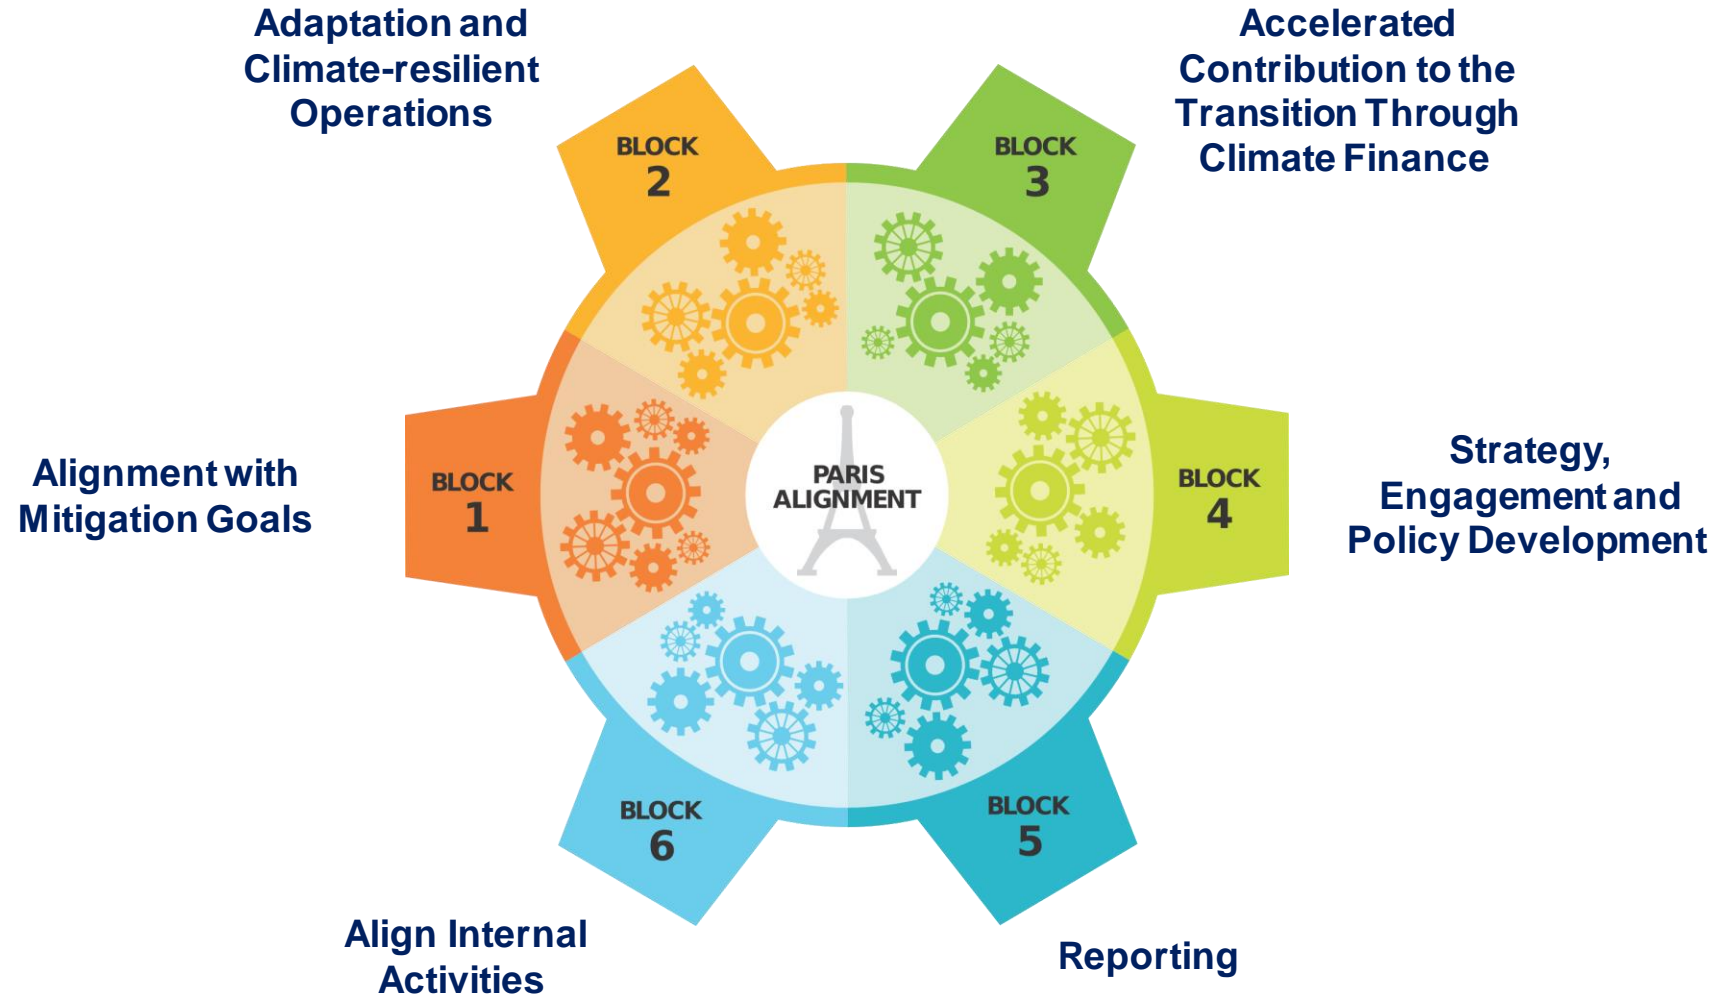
Adaptation and Climate-resilient Operations

Accelerated Contribution to the Transition Through Climate Finance

BLOCK
2

BLOCK
3

Alignment with Mitigation Goals

BLOCK
1

PARIS ALIGNMENT

BLOCK
4

Strategy, Engagement and Policy Development

BLOCK
6

BLOCK
5

Align Internal Activities

Reporting